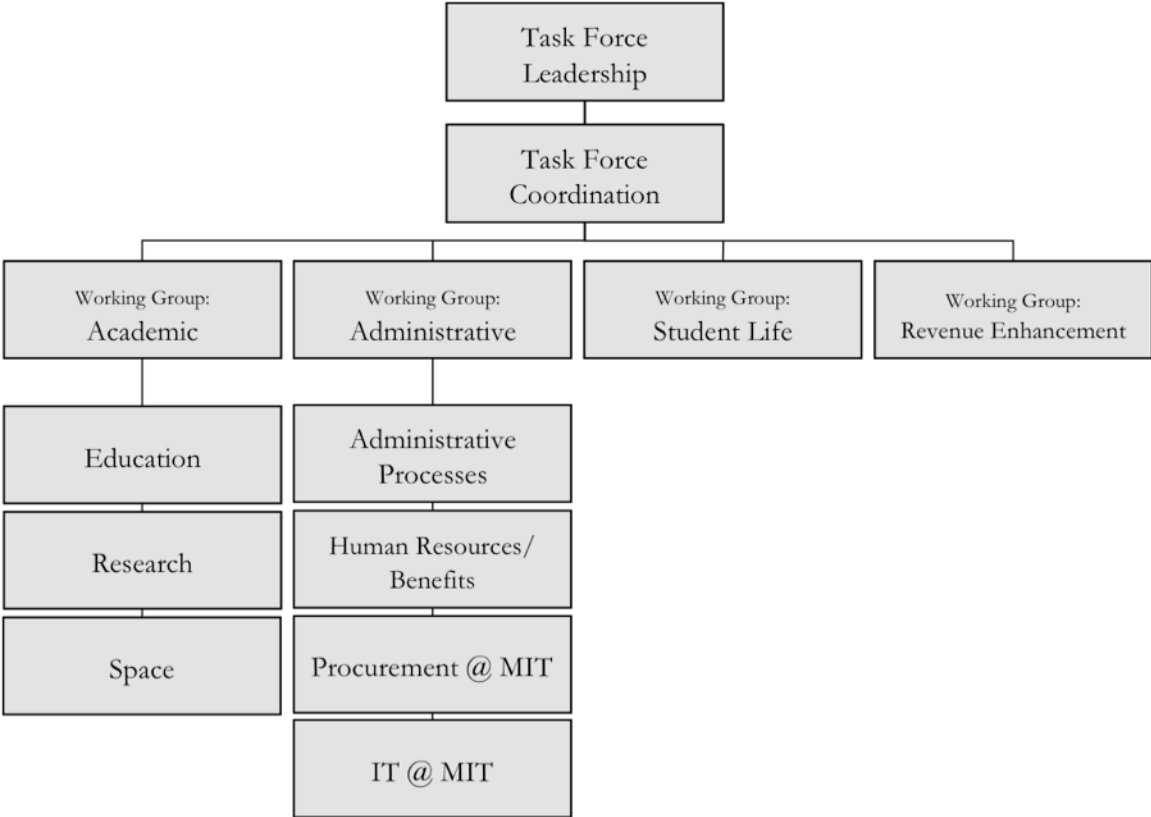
Task Force Leadership

Task Force Coordination

Working Group: Academic

Working Group: Administrative

Working Group: Student Life

Working Group: Revenue Enhancement

Education

Research

Space

Administrative Processes

Human Resources/ Benefits

Procurement @ MIT

IT @ MIT